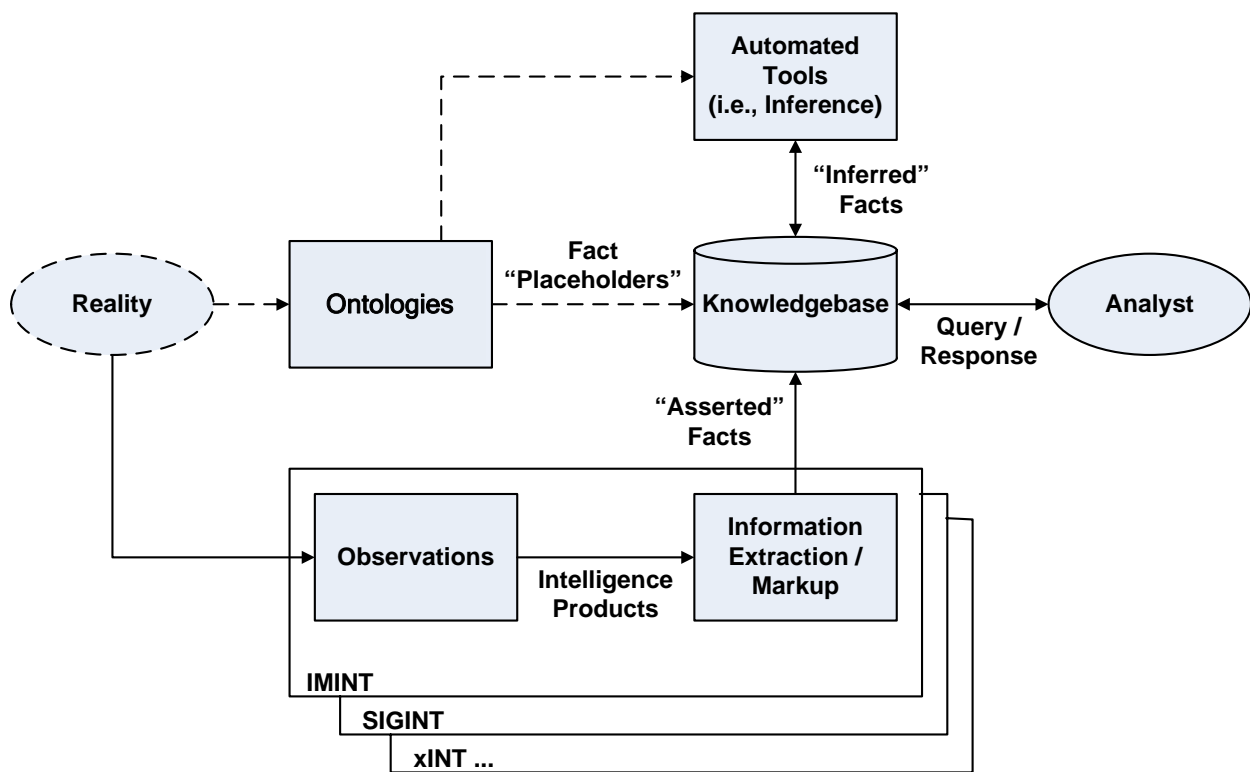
Automated Tools (i.e., Inference)

"Inferred" Facts

Reality

Ontologies

Fact "Placeholders"

Knowledgebase

Analyst

Query / Response

"Asserted" Facts

Observations

Intelligence Products

Information Extraction / Markup

IMINT

SIGINT

xINT ...